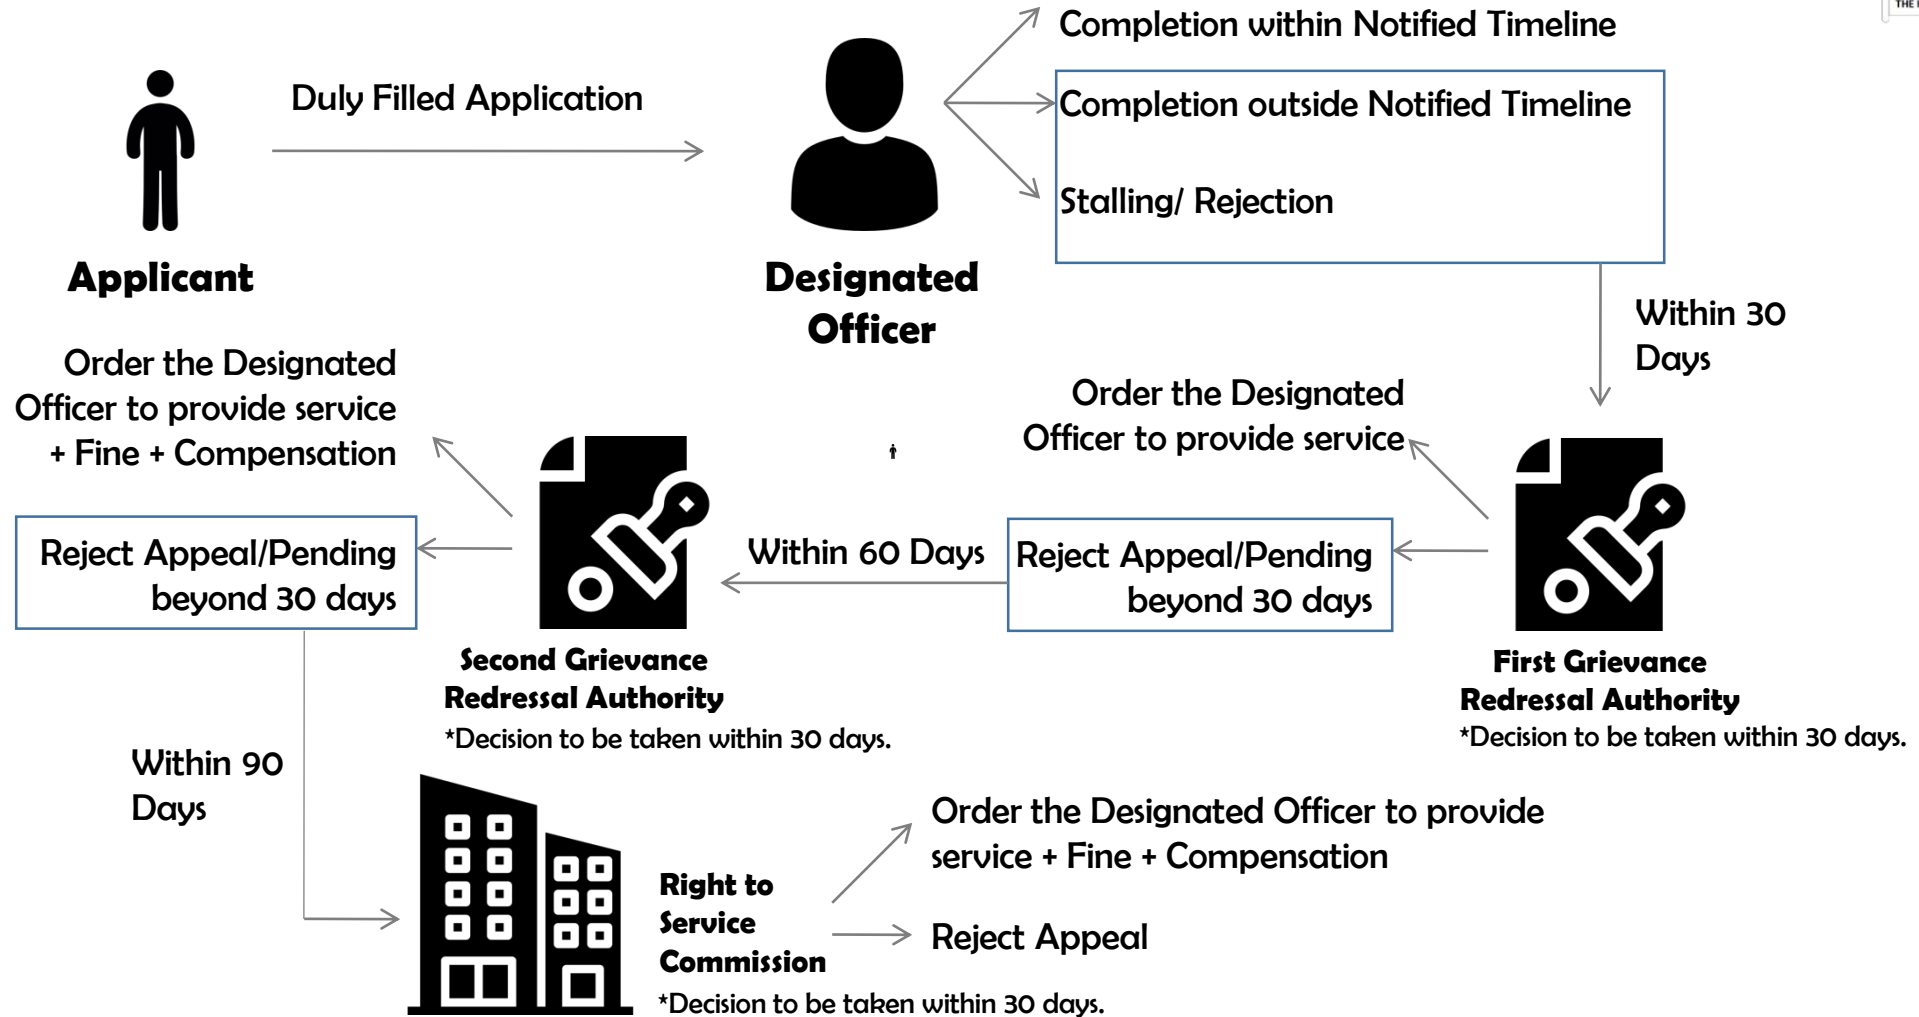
Applicant

Duly Filled Application

Designated Officer

Completion within Notified Timeline

Completion outside Notified Timeline

Stalling/ Rejection

Within 30 Days

Order the Designated Officer to provide service

Reject Appeal/Pending beyond 30 days

First Grievance Redressal Authority
*Decision to be taken within 30 days.

Within 60 Days

Order the Designated Officer to provide service + Fine + Compensation

Reject Appeal/Pending beyond 30 days

Second Grievance Redressal Authority
*Decision to be taken within 30 days.

Within 90 Days

Right to Service Commission
*Decision to be taken within 30 days.

Order the Designated Officer to provide service + Fine + Compensation

Reject Appeal